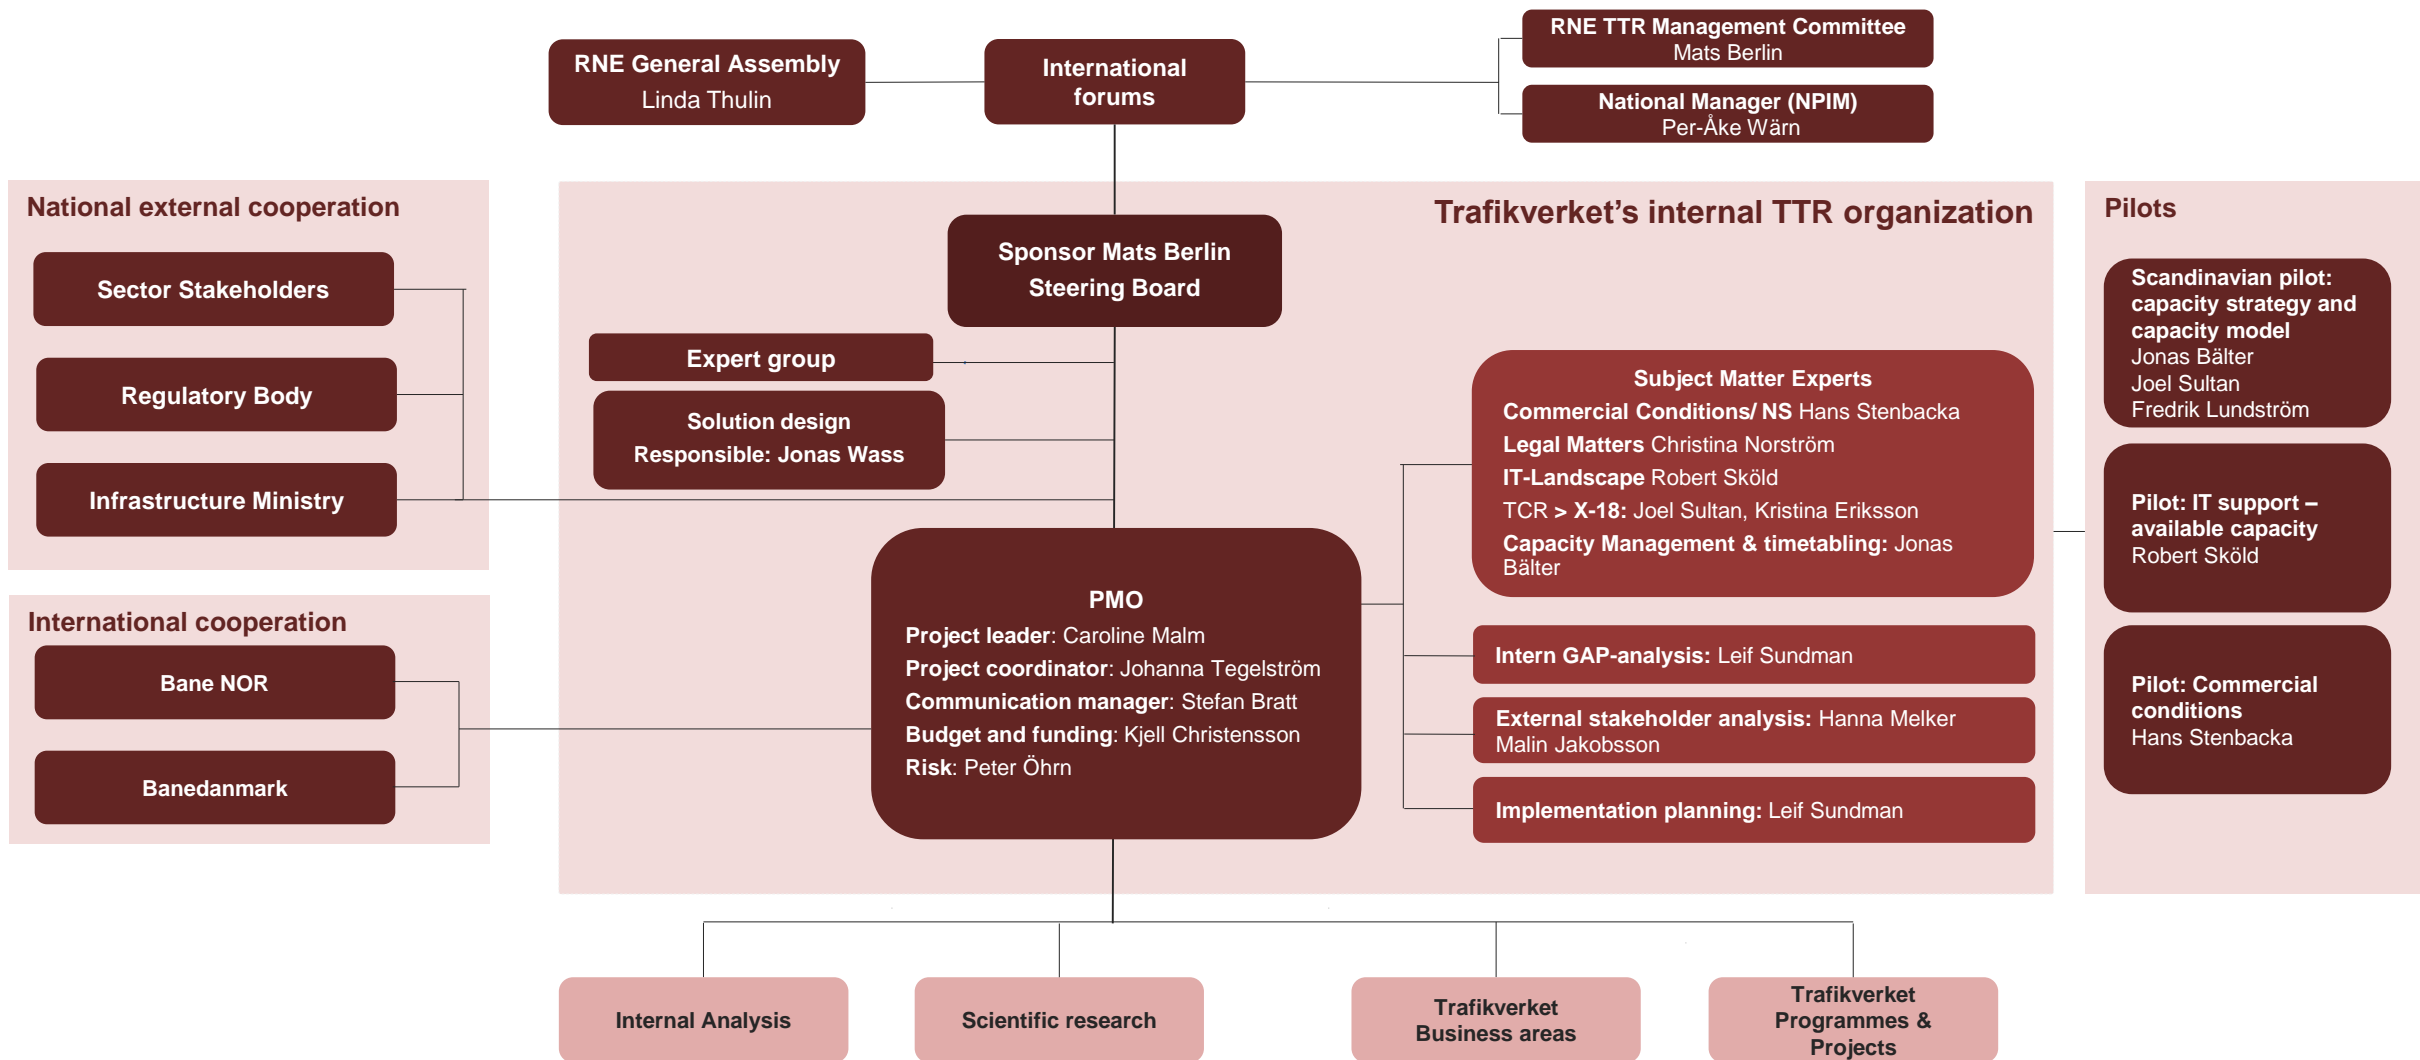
RNE General Assembly
Linda Thulin

International forums

RNE TTR Management Committee
Mats Berlin

National Manager (NPIM)
Per-Åke Wärn

National external cooperation

Sector Stakeholders

Regulatory Body

Infrastructure Ministry

International cooperation

Bane NOR

Banedanmark

Trafikverket's internal TTR organization

Sponsor Mats Berlin
Steering Board

Expert group

Solution design
Responsible: Jonas Wass

Subject Matter Experts
Commercial Conditions/ NS Hans Stenbacka
Legal Matters Christina Norström
IT-Landscape Robert Sköld
TCR > X-18: Joel Sultan, Kristina Eriksson
Capacity Management & timetabling: Jonas Bälter

PMO
Project leader: Caroline Malm
Project coordinator: Johanna Tegelström
Communication manager: Stefan Bratt
Budget and funding: Kjell Christensson
Risk: Peter Öhrn

Intern GAP-analysis: Leif Sundman

External stakeholder analysis: Hanna Melker
Malin Jakobsson

Implementation planning: Leif Sundman

Pilots

Scandinavian pilot: capacity strategy and capacity model
Jonas Bälter
Joel Sultan
Fredrik Lundström

Pilot: IT support – available capacity
Robert Sköld

Pilot: Commercial conditions
Hans Stenbacka

Internal Analysis

Scientific research

Trafikverket Business areas

Trafikverket Programmes & Projects